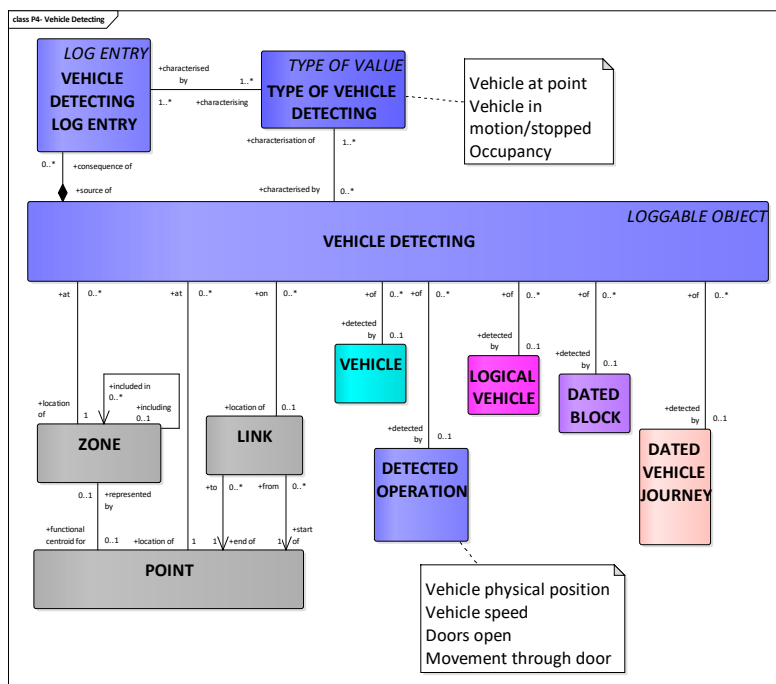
class P4- Vehicle Detecting

LOG ENTRY
VEHICLE DETECTING LOG ENTRY

+characterised by
1..*
1..*
+characterising

TYPE OF VALUE
TYPE OF VEHICLE DETECTING

Vehicle at point
Vehicle in motion/stopped
Occupancy

0..*
+consequence of
+source of

+characterisation of
1..*
+characterised by
0..*

LOGGABLE OBJECT
VEHICLE DETECTING

+at 0..*
+at 0..*
+on 0..*
+of 0..*
+of 0..*
+of 0..*
+of 0..*
+of 0..*

+detected by 0..1
VEHICLE

+detected by 0..1
LOGICAL VEHICLE

+detected by 0..1
DATED BLOCK

+detected by 0..1
DATED VEHICLE JOURNEY

+location of 1
+included in 0..*
+including 0..1
ZONE

+location of 0..1
LINK

+detected by 0..1
DETECTED OPERATION

0..1
+represented by
+to 0..*
+from 0..*

+functional centroid for 0..1
+location of 1
1 +end of
1 +start of

POINT

Vehicle physical position
Vehicle speed
Doors open
Movement through door